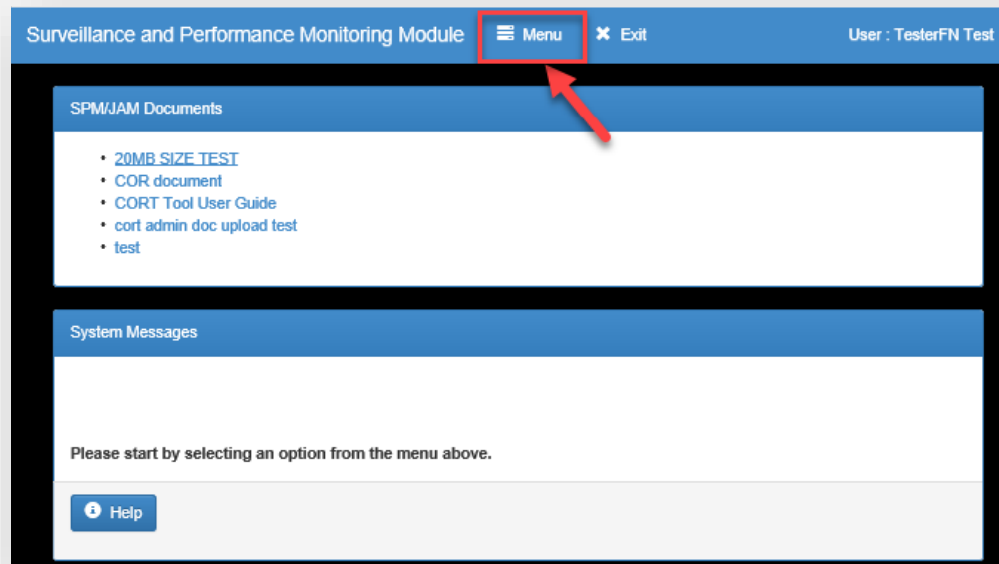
Surveillance and Performance Monitoring Module Menu Exit User : TesterFN Test

SPM/JAM Documents

- 20MB SIZE TEST
- COR document
- CORT Tool User Guide
- cort admin doc upload test
- test

System Messages

Please start by selecting an option from the menu above.

Help